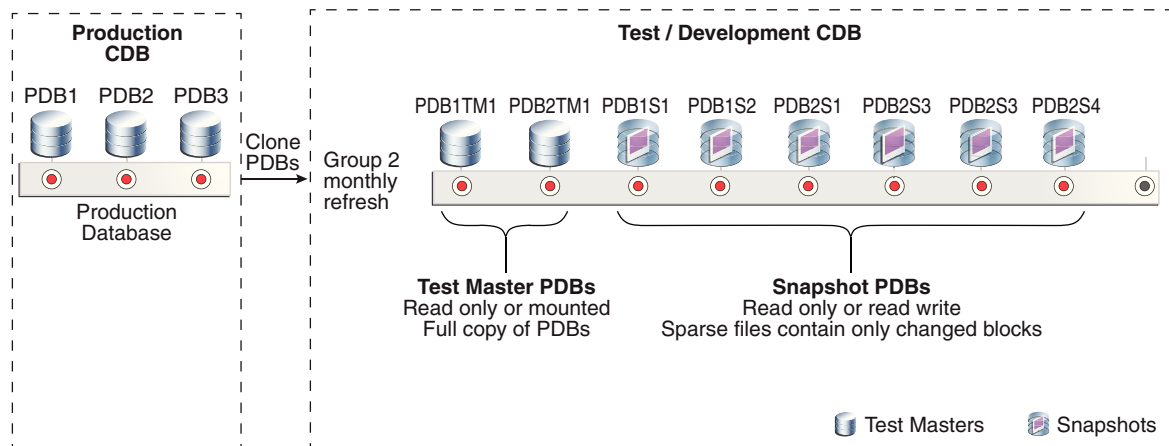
Production CDB

PDB1 PDB2 PDB3

Production Database

Clone PDBs

Test / Development CDB

Group 2 monthly refresh

PDB1TM1 PDB2TM1 PDB1S1 PDB1S2 PDB2S1 PDB2S3 PDB2S3 PDB2S4

Test Master PDBs
Read only or mounted
Full copy of PDBs

Snapshot PDBs
Read only or read write
Sparse files contain only changed blocks

Test Masters Snapshots